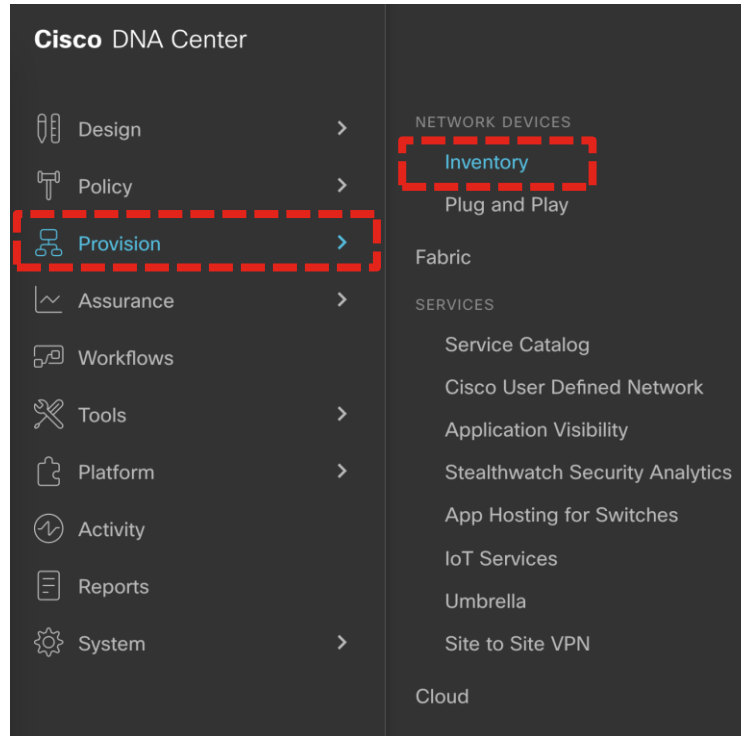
Cisco DNA Center

Design
Policy
Provision
Assurance
Workflows
Tools
Platform
Activity
Reports
System

NETWORK DEVICES
Inventory
Plug and Play
Fabric
SERVICES
Service Catalog
Cisco User Defined Network
Application Visibility
Stealthwatch Security Analytics
App Hosting for Switches
IoT Services
Umbrella
Site to Site VPN
Cloud